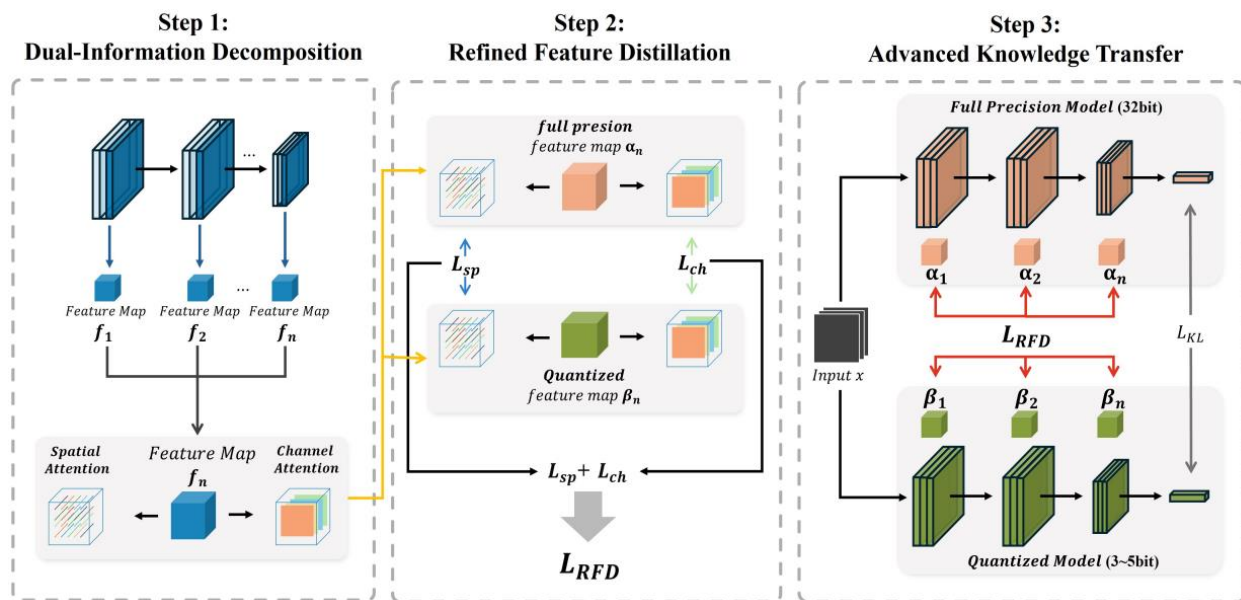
Step 1:
Dual-Information Decomposition

...

Feature Map $f_1$ Feature Map $f_2$ ... Feature Map $f_n$

Spatial Attention

Feature Map $f_n$

Channel Attention

Step 2:
Refined Feature Distillation

full presion
feature map $\alpha_n$

$L_{sp}$

$L_{ch}$

Quantized
feature map $\beta_n$

$L_{sp}$+ $L_{ch}$

$L_{RFD}$

Step 3:
Advanced Knowledge Transfer

Full Precision Model (32bit)

$\alpha_1$ $\alpha_2$ $\alpha_n$

$L_{RFD}$

$L_{KL}$

Input x

$\beta_1$ $\beta_2$ $\beta_n$

Quantized Model (3~5bit)